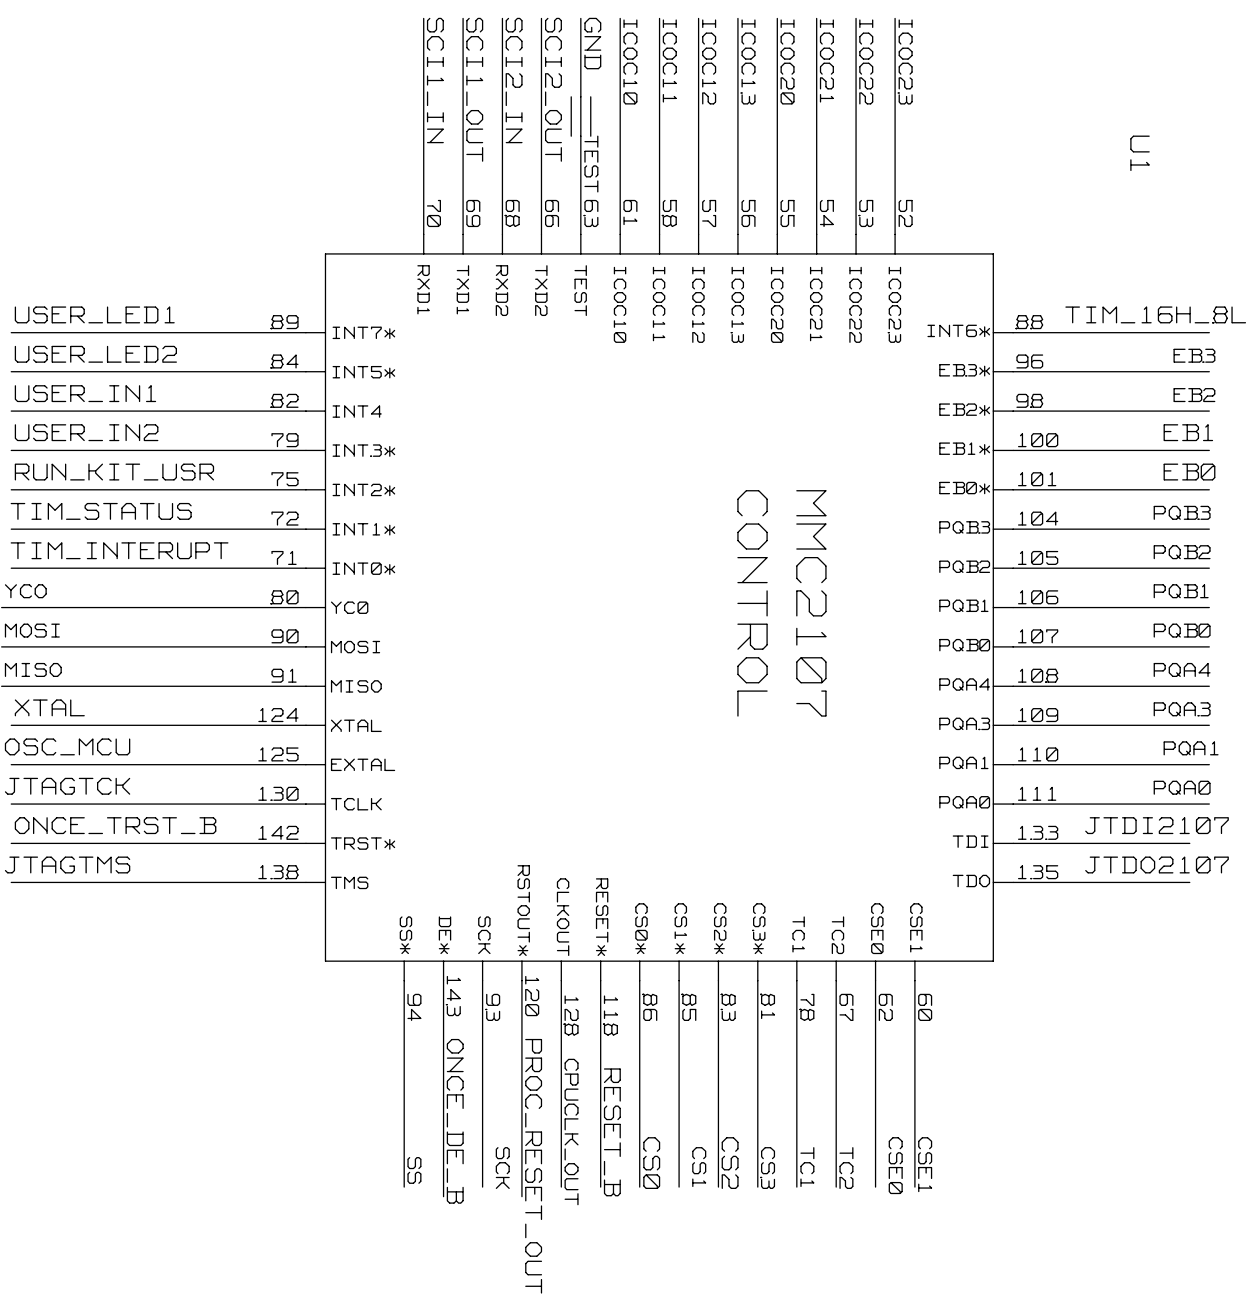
SCI1_IN 70
SCI1_OUT 69
SCI2_IN 68
SCI2_OUT 66
GND TEST 63
ICOC10 61
ICOC11 58
ICOC12 57
ICOC13 56
ICOC20 55
ICOC21 54
ICOC22 53
ICOC23 52

U1

RXD1 TXD1 RXD2 TXD2 TEST ICOC10 ICOC11 ICOC12 ICOC13 ICOC20 ICOC21 ICOC22 ICOC23

USER_LED1 89 INT7*
USER_LED2 84 INT5*
USER_IN1 82 INT4
USER_IN2 79 INT3*
RUN_KIT_USR 75 INT2*
TIM_STATUS 72 INT1*
TIM_INTERUPT 71 INT0*
YCO 80 YC0
MOSI 90 MOSI
MISO 91 MISO
XTAL 124 XTAL
OSC_MCU 125 EXTAL
JTAGTCK 130 TCLK
ONCE_TRST_B 142 TRST*
JTAGTMS 138 TMS

MMC2107
CONTROL

INT6* 88 TIM_16H_8L
EB3* 96 EB3
EB2* 98 EB2
EB1* 100 EB1
EB0* 101 EB0
PQB3 104 PQB3
PQB2 105 PQB2
PQB1 106 PQB1
PQB0 107 PQB0
PQA4 108 PQA4
PQA3 109 PQA3
PQA1 110 PQA1
PQA0 111 PQA0
TDI 133 JTDI2107
TDO 135 JTDO2107

SS* DE* SCK RSTOUT* CLKOUT RESET* CS0* CS1* CS2* CS3* TC1 TC2 CSE0 CSE1

94 SS
143 ONCE_DE_B
93 SCK
120 PROC_RESET_OUT
128 CPUCLK_OUT
118 RESET_B
86 CS0
85 CS1
83 CS2
81 CS3
78 TC1
67 TC2
62 CSE0
60 CSE1